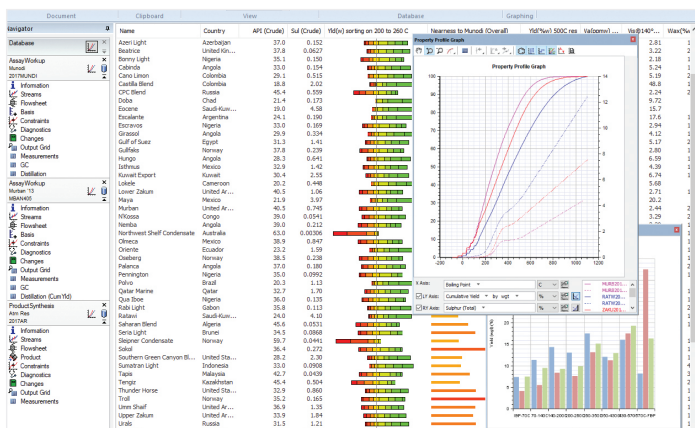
Document Clipboard View Database Graphing

Navigator

Database

AssayWorkup
Murban
2017MUNDI

Information
Streams
Flowsheet
Basis
Constraints
Diagnostics
Changes
Output Grid
Measurements
GC
Distillation

AssayWorkup
Murban '13
MBAN405

Information
Streams
Flowsheet
Basis
Constraints
Diagnostics
Changes
Output Grid
Measurements
GC
Distillation (CumYld)

ProductSynthesis
Arm Res
2017ARS

Information
Streams
Product
Constraints
Diagnostics
Changes
Output Grid
Measurements

| Name | Country | API (Crude) | Sul (Crude) | Yld(w) sorting on 200 to 260 C | Nearness to Mundi (Overall) | Yld(%w) 500C res | Val(mm) | Vis@140 | Wax(%) |
|---|---|---|---|---|---|---|---|---|---|
| Azeri Light | Azerbaijan | 37.0 | 0.152 | | | | | 2.81 | 15 |
| Beatrice | United Kin... | 37.8 | 0.0627 | | | | | 3.22 | 2 |
| Bonny Light | Nigeria | 35.1 | 0.150 | | | | | 2.18 | 2 |
| Cabinda | Angola | 33.0 | 0.154 | | | | | 5.24 | 1 |
| Cano Limon | Colombia | 29.1 | 0.515 | | | | | 5.19 | 2 |
| Castilla Blend | Colombia | 18.8 | 2.02 | | | | | 48.8 | 4 |
| CPC Blend | Russia | 45.4 | 0.559 | | | | | 2.24 | 2 |
| Doba | Chad | 21.4 | 0.173 | | | | | 9.72 | 1 |
| Eocene | Saudi-Kuw... | 19.0 | 4.58 | | | | | 15.7 | 1 |
| Escalante | Argentina | 24.1 | 0.190 | | | | | 17.6 | 1 |
| Escravos | Nigeria | 33.0 | 0.169 | | | | | 2.74 | 1 |
| Girassol | Angola | 29.9 | 0.334 | | | | | 4.30 | 1 |
| Gulf of Suez | Egypt | 31.3 | 1.41 | | | | | 5.17 | 1 |
| Gullfaks | Norway | 37.8 | 0.239 | | | | | 2.80 | 1 |
| Hungo | Angola | 28.3 | 0.641 | | | | | 6.59 | 1 |
| Isthmus | Mexico | 32.9 | 1.42 | | | | | 4.39 | 1 |
| Kuwait Export | Kuwait | 30.4 | 2.55 | | | | | 6.74 | 1 |
| Lokele | Cameroon | 20.2 | 0.448 | | | | | 5.68 | 1 |
| Lower Zakum | United Ar... | 40.5 | 1.06 | | | | | 2.71 | 1 |
| Maya | Mexico | 21.9 | 3.97 | | | | | 20.2 | 1 |
| Murban | United Ar... | 40.5 | 0.745 | | | | | 2.44 | 2 |
| N'Kossa | Congo | 39.0 | 0.0541 | | | | | 3.2 | 1 |
| Nemba | Angola | 39.0 | 0.212 | | | | | | |
| Northwest Shelf Condensate | Australia | 63.0 | 0.00306 | | | | | | |
| Olmeca | Mexico | 38.9 | 0.847 | | | | | | |
| Oriente | Ecuador | 23.2 | 1.59 | | | | | | |
| Oseberg | Norway | 38.5 | 0.238 | | | | | | |
| Palanca | Angola | 37.0 | 0.180 | | | | | | |
| Pennington | Nigeria | 35.0 | 0.0962 | | | | | | |
| Polvo | Brazil | 20.3 | 1.13 | | | | | | |
| Qatar Marine | Qatar | 32.7 | 1.70 | | | | | | |
| Qua Iboe | Nigeria | 36.0 | 0.135 | | | | | | |
| Rabi Light | Gabon | 35.8 | 0.113 | | | | | | |
| Ratawi | Saudi-Kuw... | 24.0 | 4.10 | | | | | | |
| Saharan Blend | Algeria | 45.6 | 0.0531 | | | | | | |
| Seria Light | Brunei | 34.5 | 0.0868 | | | | | | |
| Sleipner Condensate | Norway | 59.7 | 0.0441 | | | | | | |
| Sokol | Russia | 36.4 | 0.272 | | | | | | |
| Southern Green Canyon Bl... | United Sta... | 28.2 | 2.30 | | | | | | |
| Sumatran Light | Indonesia | 33.0 | 0.0908 | | | | | | |
| Tapis | Malaysia | 42.7 | 0.0439 | | | | | | |
| Tengiz | Kazakhstan | 45.4 | 0.504 | | | | | | |
| Thunder Horse | United Sta... | 32.9 | 0.860 | | | | | | |
| Troll | Norway | 35.2 | 0.165 | | | | | | |
| Umm Shaif | United Ar... | 36.9 | 1.35 | | | | | | |
| Upper Zakum | United Ar... | 33.9 | 1.84 | | | | | | |
| Urals | Russia | 31.5 | 1.21 | | | | | | |

Property Profile Graph
Property Profile Graph
X Axis: Boiling Point C
LY Axis: Cumulative Yield by wgt
RY Axis: Sulphur (Total)
MURE20...
MURE20...
RATW20...
RATW20...
ZARU20...